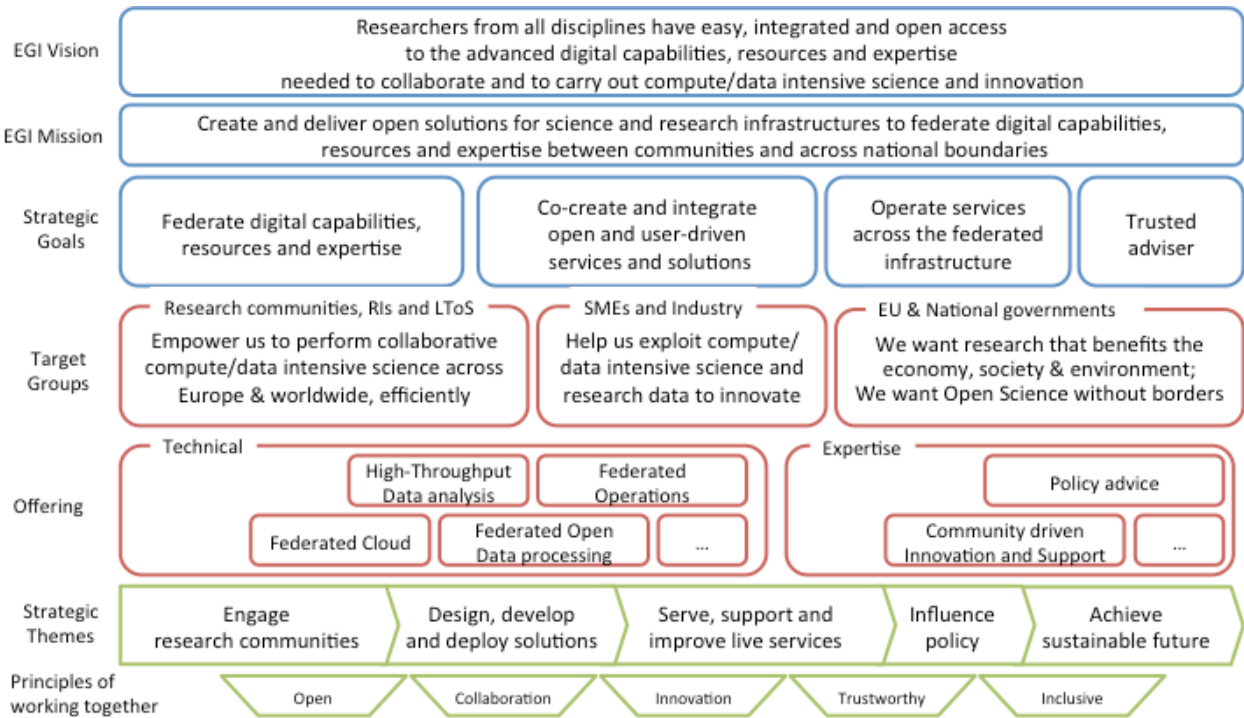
EGI Vision

Researchers from all disciplines have easy, integrated and open access to the advanced digital capabilities, resources and expertise needed to collaborate and to carry out compute/data intensive science and innovation

EGI Mission

Create and deliver open solutions for science and research infrastructures to federate digital capabilities, resources and expertise between communities and across national boundaries

Strategic Goals

Federate digital capabilities, resources and expertise

Co-create and integrate open and user-driven services and solutions

Operate services across the federated infrastructure

Trusted adviser

Target Groups

Research communities, RIs and LToS

Empower us to perform collaborative compute/data intensive science across Europe & worldwide, efficiently

SMEs and Industry

Help us exploit compute/ data intensive science and research data to innovate

EU & National governments

We want research that benefits the economy, society & environment; We want Open Science without borders

Offering

Technical

High-Throughput Data analysis

Federated Operations

Federated Cloud

Federated Open Data processing

...

Expertise

Policy advice

Community driven Innovation and Support

...

Strategic Themes

Engage research communities

Design, develop and deploy solutions

Serve, support and improve live services

Influence policy

Achieve sustainable future

Principles of working together

Open

Collaboration

Innovation

Trustworthy

Inclusive